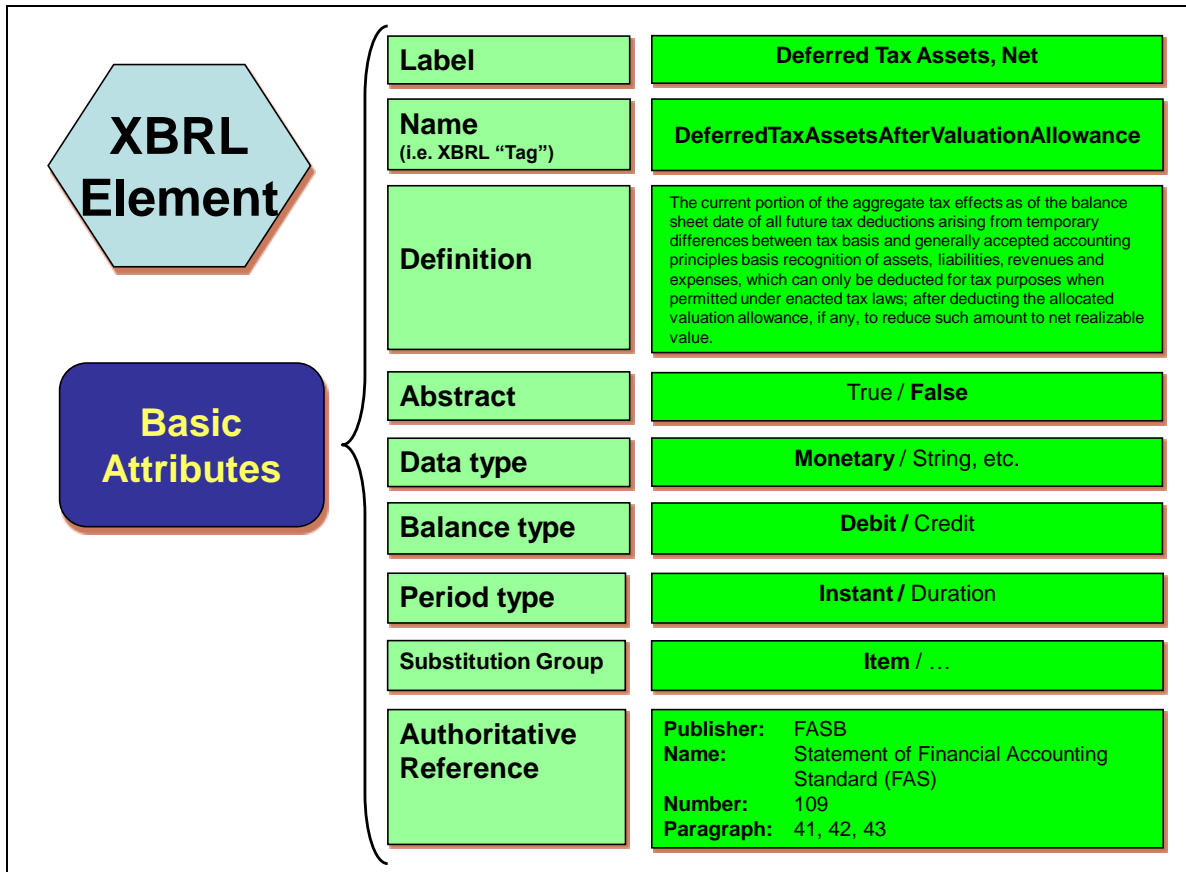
XBRL Element

Basic Attributes

| | |
|---|---|
| Label | Deferred Tax Assets, Net |
| Name (i.e. XBRL "Tag") | DeferredTaxAssetsAfterValuationAllowance |
| Definition | The current portion of the aggregate tax effects as of the balance sheet date of all future tax deductions arising from temporary differences between tax basis and generally accepted accounting principles basis recognition of assets, liabilities, revenues and expenses, which can only be deducted for tax purposes when permitted under enacted tax laws; after deducting the allocated valuation allowance, if any, to reduce such amount to net realizable value. |
| Abstract | True / **False** |
| Data type | **Monetary** / String, etc. |
| Balance type | **Debit /** Credit |
| Period type | **Instant /** Duration |
| Substitution Group | **Item** / … |
| Authoritative Reference | **Publisher:** FASB **Name:** Statement of Financial Accounting Standard (FAS) **Number:** 109 **Paragraph:** 41, 42, 43 |